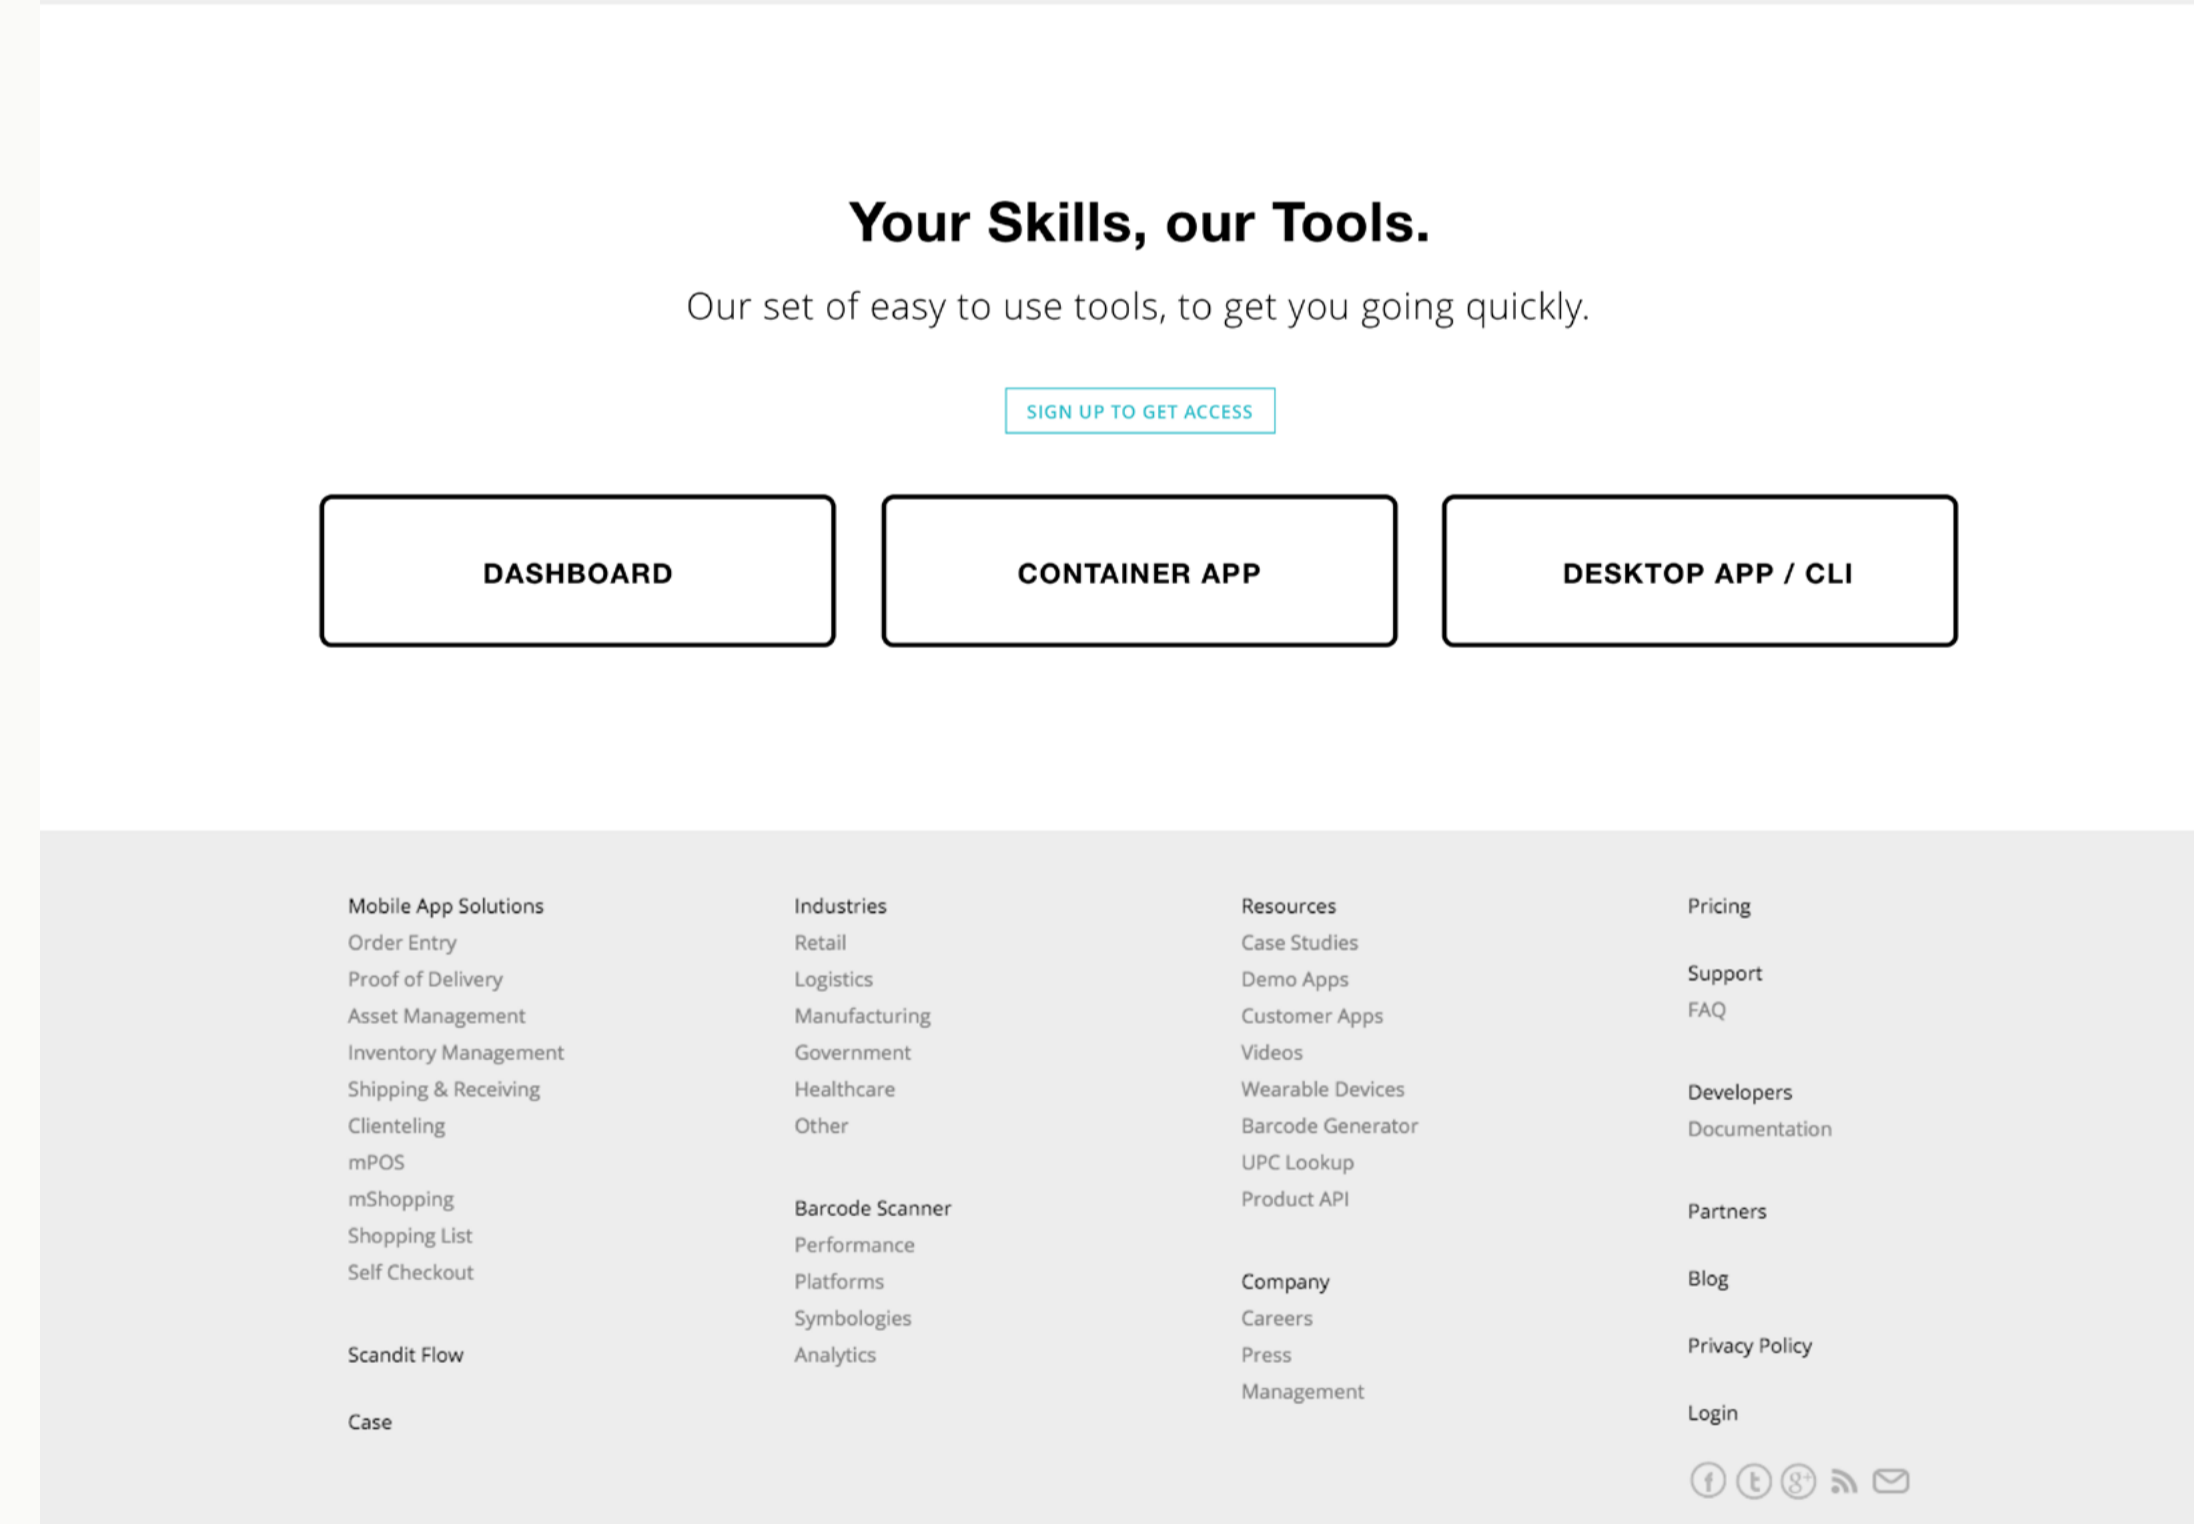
Your Skills, our Tools.

Our set of easy to use tools, to get you going quickly.

SIGN UP TO GET ACCESS

DASHBOARD

CONTAINER APP

DESKTOP APP / CLI

Mobile App Solutions
Order Entry
Proof of Delivery
Asset Management
Inventory Management
Shipping & Receiving
Clienteling
mPOS
mShopping
Shopping List
Self Checkout

Scandit Flow

Case

Industries
Retail
Logistics
Manufacturing
Government
Healthcare
Other

Barcode Scanner
Performance
Platforms
Symbologies
Analytics

Resources
Case Studies
Demo Apps
Customer Apps
Videos
Wearable Devices
Barcode Generator
UPC Lookup
Product API

Company
Careers
Press
Management

Pricing

Support
FAQ

Developers
Documentation

Partners

Blog

Privacy Policy

Login